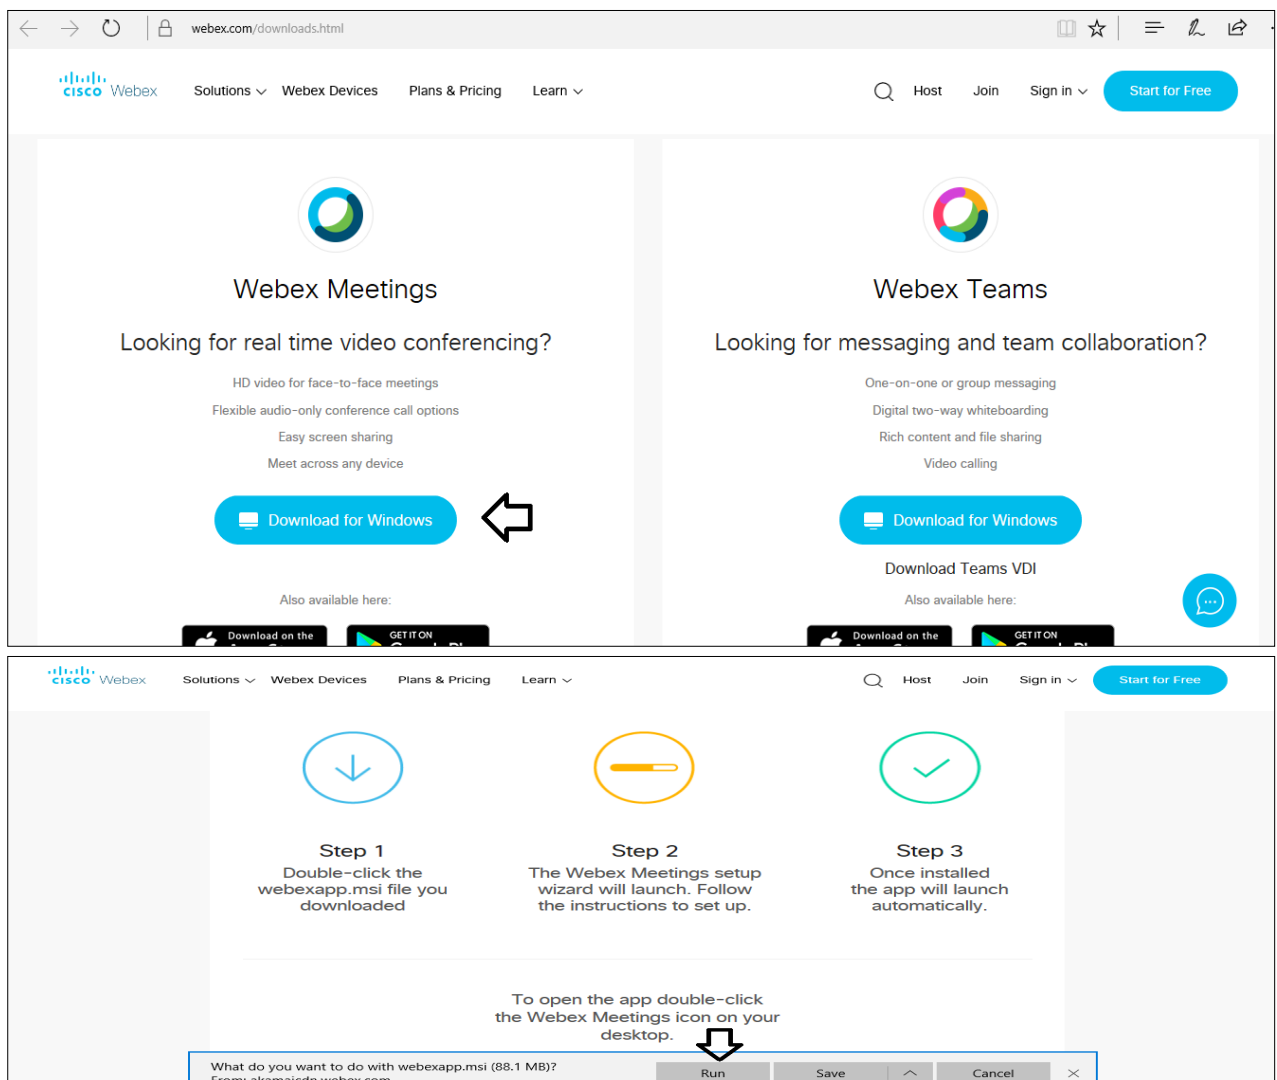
webex.com/downloads.html

cisco Webex Solutions Webex Devices Plans & Pricing Learn Host Join Sign in Start for Free

Webex Meetings

Looking for real time video conferencing?

HD video for face-to-face meetings

Flexible audio-only conference call options

Easy screen sharing

Meet across any device

Download for Windows

Also available here:

Download on the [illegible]

GET IT ON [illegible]

Webex Teams

Looking for messaging and team collaboration?

One-on-one or group messaging

Digital two-way whiteboarding

Rich content and file sharing

Video calling

Download for Windows

Download Teams VDI

Also available here:

Download on the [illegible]

GET IT ON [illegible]

cisco Webex Solutions Webex Devices Plans & Pricing Learn Host Join Sign in Start for Free

Step 1
Double-click the webexapp.msi file you downloaded

Step 2
The Webex Meetings setup wizard will launch. Follow the instructions to set up.

Step 3
Once installed the app will launch automatically.

To open the app double-click the Webex Meetings icon on your desktop.

What do you want to do with webexapp.msi (88.1 MB)?
From: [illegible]

Run Save Cancel